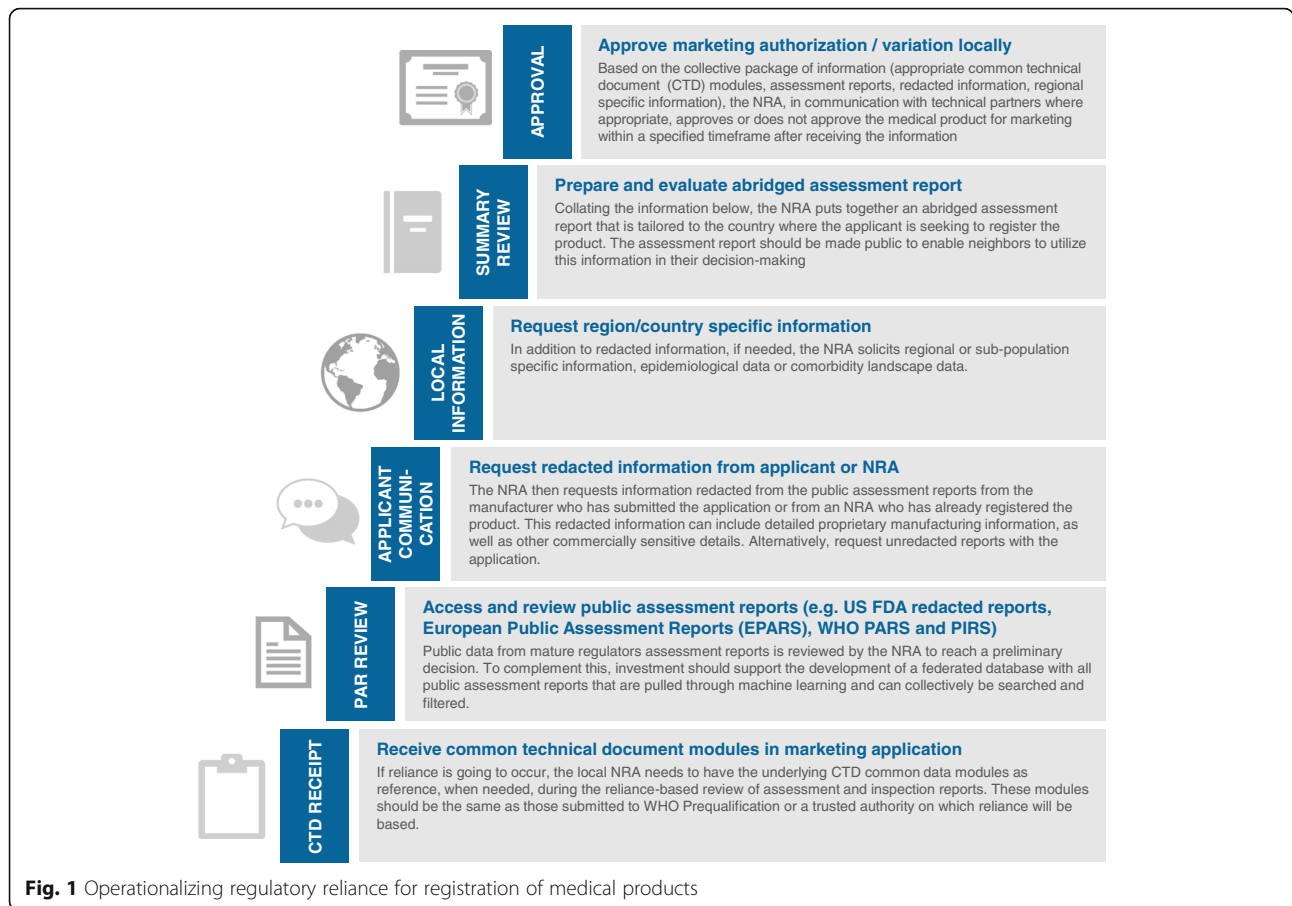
APPROVAL

Approve marketing authorization / variation locally

Based on the collective package of information (appropriate common technical document (CTD) modules, assessment reports, redacted information, regional specific information), the NRA, in communication with technical partners where appropriate, approves or does not approve the medical product for marketing within a specified timeframe after receiving the information

SUMMARY REVIEW

Prepare and evaluate abridged assessment report

Collating the information below, the NRA puts together an abridged assessment report that is tailored to the country where the applicant is seeking to register the product. The assessment report should be made public to enable neighbors to utilize this information in their decision-making

LOCAL INFORMATION

Request region/country specific information

In addition to redacted information, if needed, the NRA solicits regional or sub-population specific information, epidemiological data or comorbidity landscape data.

APPLICANT COMMUNI-CATION

Request redacted information from applicant or NRA

The NRA then requests information redacted from the public assessment reports from the manufacturer who has submitted the application or from an NRA who has already registered the product. This redacted information can include detailed proprietary manufacturing information, as well as other commercially sensitive details. Alternatively, request unredacted reports with the application.

PAR REVIEW

Access and review public assessment reports (e.g. US FDA redacted reports, European Public Assessment Reports (EPARS), WHO PARS and PIRS)

Public data from mature regulators assessment reports is reviewed by the NRA to reach a preliminary decision. To complement this, investment should support the development of a federated database with all public assessment reports that are pulled through machine learning and can collectively be searched and filtered.

CTD RECEIPT

Receive common technical document modules in marketing application

If reliance is going to occur, the local NRA needs to have the underlying CTD common data modules as reference, when needed, during the reliance-based review of assessment and inspection reports. These modules should be the same as those submitted to WHO Prequalification or a trusted authority on which reliance will be based.

Fig. 1 Operationalizing regulatory reliance for registration of medical products